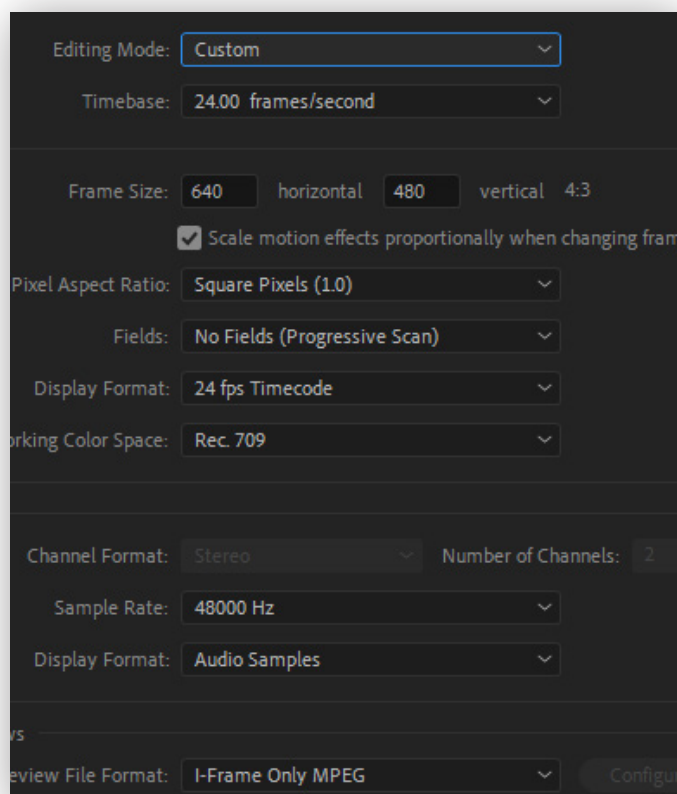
Editing Mode: Custom

Timebase: 24.00 frames/second

Frame Size: 640 horizontal 480 vertical 4:3

Scale motion effects proportionally when changing fram

Pixel Aspect Ratio: Square Pixels (1.0)

Fields: No Fields (Progressive Scan)

Display Format: 24 fps Timecode

rking Color Space: Rec. 709

Channel Format: Stereo

Number of Channels: 2

Sample Rate: 48000 Hz

Display Format: Audio Samples

vs

eview File Format: I-Frame Only MPEG

Configu